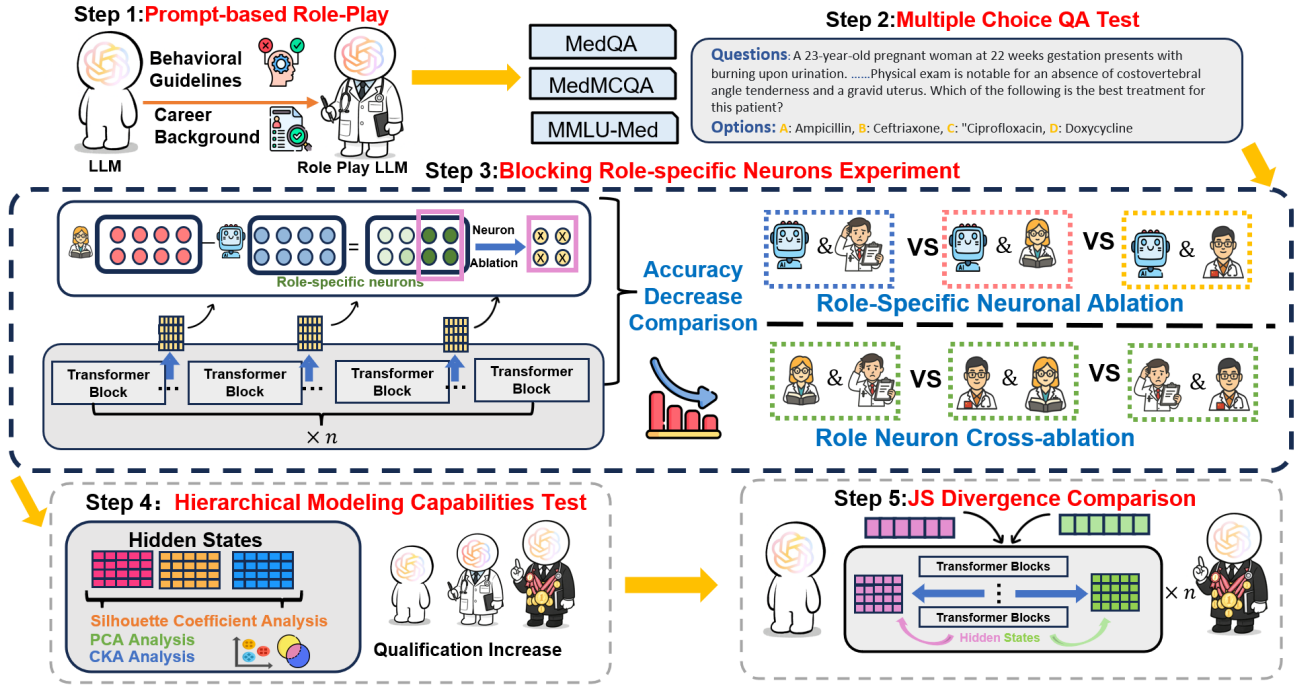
Step 1:Prompt-based Role-Play

Behavioral Guidelines

Career Background

LLM

Role Play LLM

MedQA

MedMCQA

MMLU-Med

Step 2:Multiple Choice QA Test

Questions: A 23-year-old pregnant woman at 22 weeks gestation presents with burning upon urination. ……Physical exam is notable for an absence of costovertebral angle tenderness and a gravid uterus. Which of the following is the best treatment for this patient?

Options: A: Ampicillin, B: Ceftriaxone, C: "Ciprofloxacin, D: Doxycycline

Step 3:Blocking Role-specific Neurons Experiment

=

Neuron Ablation

X X X X

Role-specific neurons

Transformer Block ... Transformer Block ... Transformer Block ... Transformer Block

$\times n$

Accuracy Decrease Comparison

& VS & VS &

Role-Specific Neuronal Ablation

& VS & VS &

Role Neuron Cross-ablation

Step 4: Hierarchical Modeling Capabilities Test

Hidden States

Silhouette Coefficient Analysis

PCA Analysis

CKA Analysis

Qualification Increase

Step 5:JS Divergence Comparison

Transformer Blocks

Transformer Blocks

Hidden States

$\times n$